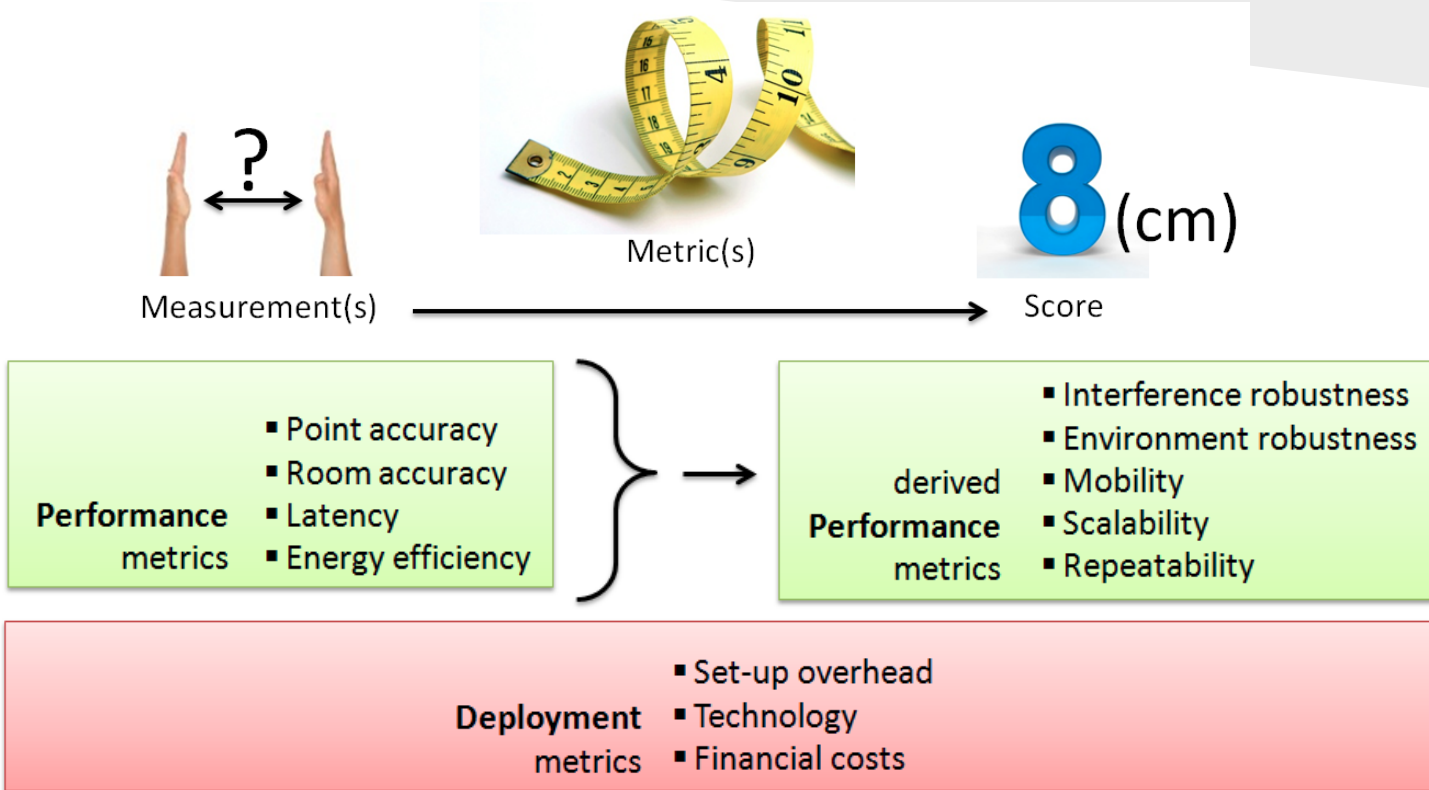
?

Metric(s)

8(cm)

Measurement(s)

Score

Performance metrics

- Point accuracy
- Room accuracy
- Latency
- Energy efficiency

derived Performance metrics

- Interference robustness
- Environment robustness
- Mobility
- Scalability
- Repeatability

Deployment metrics

- Set-up overhead
- Technology
- Financial costs